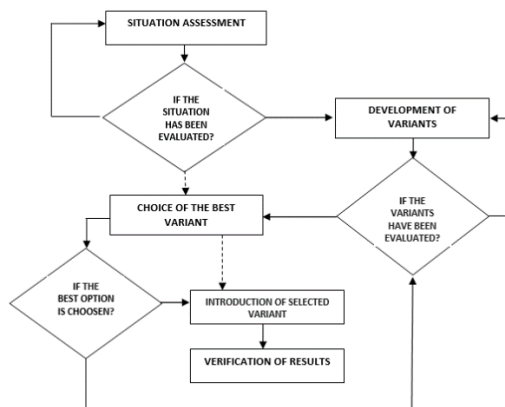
SITUATION ASSESSMENT

IF THE SITUATION HAS BEEN EVALUATED?

DEVELOPMENT OF VARIANTS

CHOICE OF THE BEST VARIANT

IF THE VARIANTS HAVE BEEN EVALUATED?

IF THE BEST OPTION IS CHOOSEN?

INTRODUCTION OF SELECTED VARIANT

VERIFICATION OF RESULTS